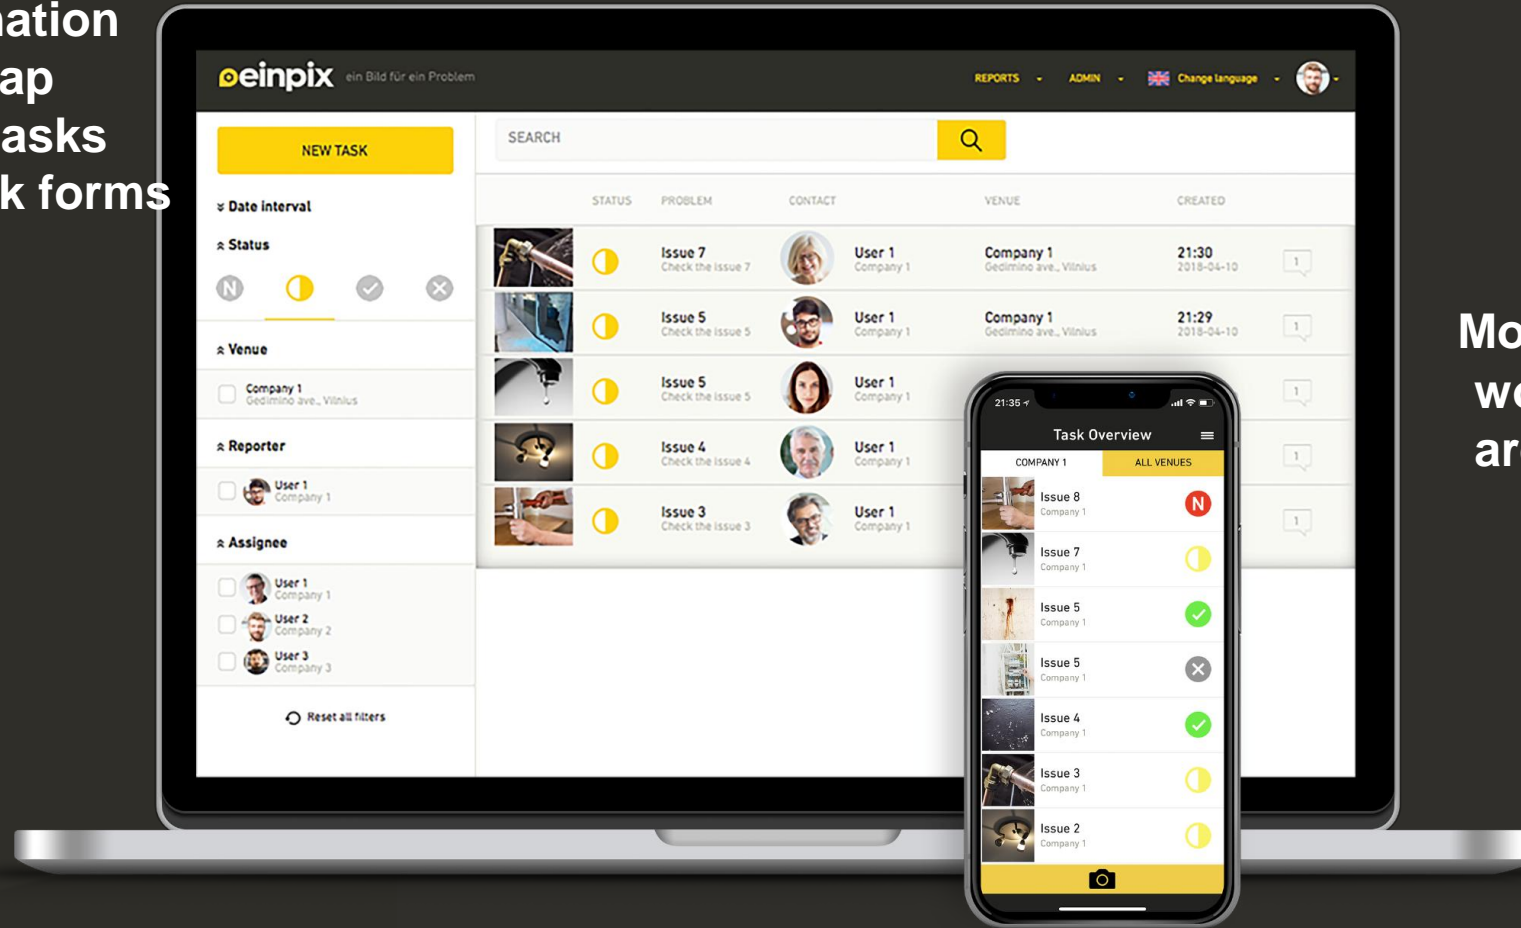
ation
ap
asks
k forms

einpix ein Bild für ein Problem

REPORTS ADMIN Change language

NEW TASK

Date interval

Status

N

Venue

Company 1
Gedimino ave., Vilnius

Reporter

User 1
Company 1

Assignee

User 1
Company 1
User 2
Company 2
User 3
Company 3

Reset all filters

SEARCH

| STATUS | PROBLEM | CONTACT | VENUE | CREATED | |
|---|---|---|---|---|---|
| | Issue 7 Check the issue 7 | User 1 Company 1 | Company 1 Gedimino ave., Vilnius | 21:30 2018-04-10 | 1 |
| | Issue 5 Check the issue 5 | User 1 Company 1 | Company 1 Gedimino ave., Vilnius | 21:29 2018-04-10 | 1 |
| | Issue 5 Check the issue 5 | User 1 Company 1 | | | 1 |
| | Issue 4 Check the issue 4 | User 1 Company 1 | | | 1 |
| | Issue 3 Check the issue 3 | User 1 Company 1 | | | 1 |

21:35

Task Overview

COMPANY 1 ALL VENUES

Issue 8
Company 1
N
Issue 7
Company 1
Issue 5
Company 1
Issue 5
Company 1
Issue 4
Company 1
Issue 3
Company 1
Issue 2
Company 1

Mo
we
ar